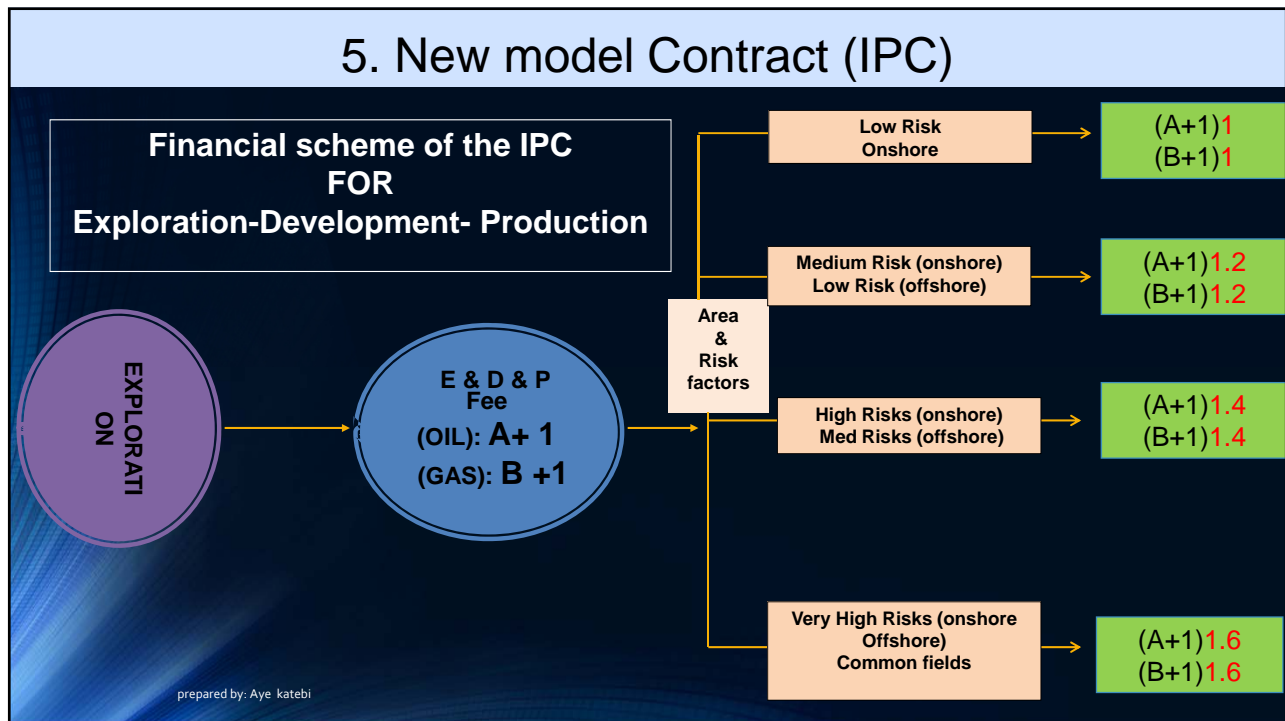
5. New model Contract (IPC)

Financial scheme of the IPC
FOR
Exploration-Development- Production

EXPLORATI ON

E & D & P
Fee
(OIL): A+ 1
(GAS): B +1

Area
&
Risk
factors

Low Risk
Onshore

(A+1)1
(B+1)1

Medium Risk (onshore)
Low Risk (offshore)

(A+1)1.2
(B+1)1.2

High Risks (onshore)
Med Risks (offshore)

(A+1)1.4
(B+1)1.4

Very High Risks (onshore
Offshore)
Common fields

(A+1)1.6
(B+1)1.6

prepared by: Aye katebi